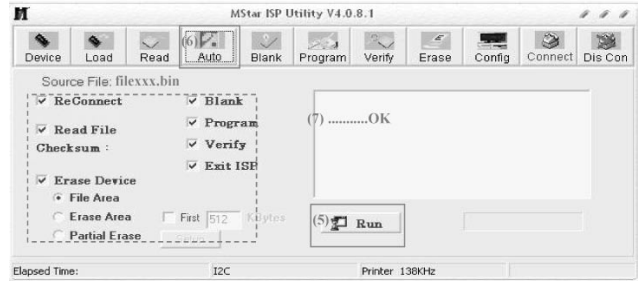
MStar ISP Utility V4.0.8.1

Device Load Read (6) Auto Blank Program Verify Erase Config Connect Dis Con

Source File: filexxx.bin

☑ ReConnect
☑ Read File Checksum :
☑ Erase Device
File Area
Erase Area
Partial Erase

☑ Blank
☑ Program
☑ Verify
☑ Exit ISP

First 512 Kbytes

(7) ..........OK

(5) Run

Elapsed Time: I2C Printer 138KHz